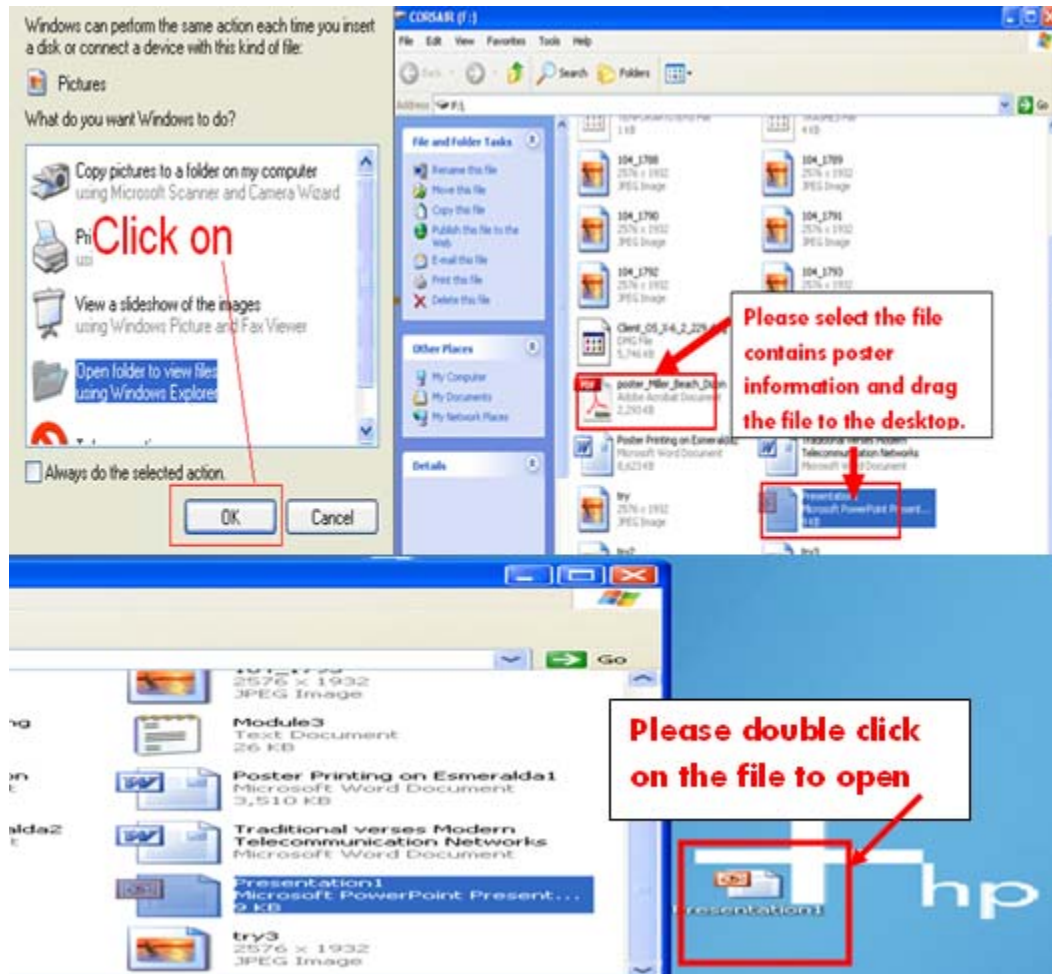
Windows can perform the same action each time you insert a disk or connect a device with this kind of file:

Pictures

What do you want Windows to do?

Copy pictures to a folder on my computer
using Microsoft Scanner and Camera Wizard

Pri
usi

Click on

View a slideshow of the images
using Windows Picture and Fax Viewer

Open folder to view files
using Windows Explorer

Always do the selected action.

OK

Cancel

CORSAIR (F:)

File Edit View Favorites Tools Help

Back Search Folders

Address F:\

Go

File and Folder Tasks

Rename this file
Move this file
Copy this file
Publish this file to the Web
E-mail this file
Print this file
Delete this file

Other Places

My Computer
My Documents
My Network Places

Details

104_1788
2576 x 1932
JPEG Image

104_1789
2576 x 1932
JPEG Image

104_1790
2576 x 1932
JPEG Image

104_1791
2576 x 1932
JPEG Image

104_1792
2576 x 1932
JPEG Image

104_1793
2576 x 1932

Client_05_3-6_2_229
DMG File
5,746 KB

poster_Miller_Beach_Dun
Adobe Acrobat Document
2,293 KB

Please select the file contains poster information and drag the file to the desktop.

Poster Printing on Esmeralda1
Microsoft Word Document
6,623 KB

Traditional verses Modern Telecommunication Networks
Microsoft Word Document

try
2576 x 1932
JPEG Image

Presentation1
Microsoft PowerPoint Present...
9 KB

try2

try3

Go

2576 x 1932
JPEG Image

Module3
Text Document
26 KB

Poster Printing on Esmeralda1
Microsoft Word Document
3,510 KB

Traditional verses Modern Telecommunication Networks
Microsoft Word Document

Presentation1
Microsoft PowerPoint Present...
9 KB

try3
2576 x 1932
JPEG Image

Please double click on the file to open

Presentation1

hp